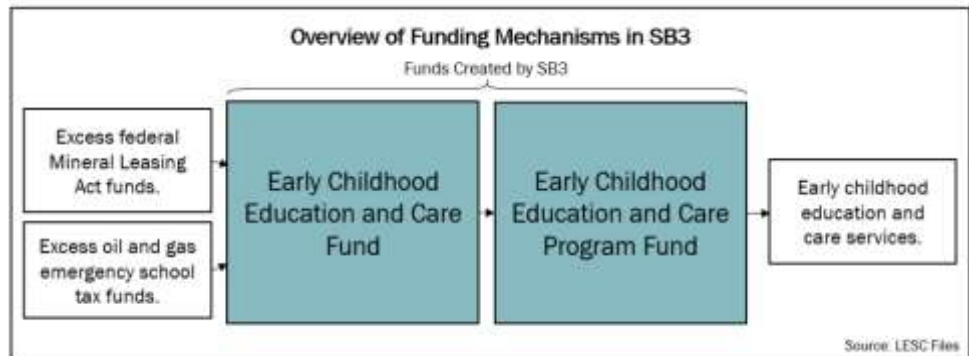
Overview of Funding Mechanisms in SB3

Funds Created by SB3

Excess federal Mineral Leasing Act funds.

Excess oil and gas emergency school tax funds.

Early Childhood Education and Care Fund

Early Childhood Education and Care Program Fund

Early childhood education and care services.

Source: LESC Files